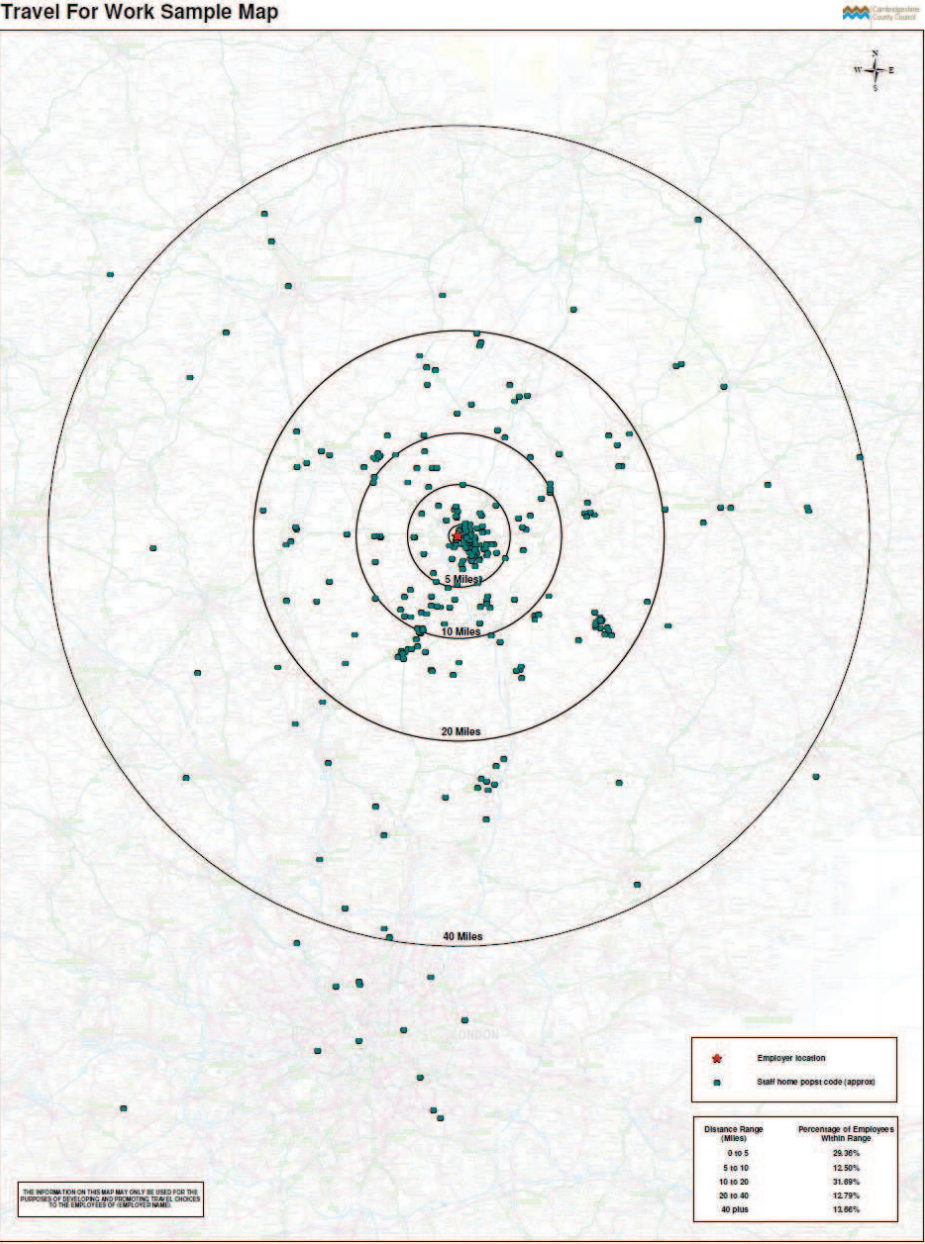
Travel For Work Sample Map

Cambridgeshire County Council

N
W E
S

5 Miles

10 Miles

20 Miles

40 Miles

LONDON

Employer location

Staff home postcode (approx)

| Distance Range (Miles) | Percentage of Employees Within Range |
|---|---|
| 0 to 5 | 29.36% |
| 5 to 10 | 12.50% |
| 10 to 20 | 31.69% |
| 20 to 40 | 12.79% |
| 40 plus | 13.66% |

THE INFORMATION ON THIS MAP MAY ONLY BE USED FOR THE PURPOSES OF DEVELOPING AND PROMOTING TRAVEL CHOICES TO THE EMPLOYEES OF (EMPLOYER NAME).